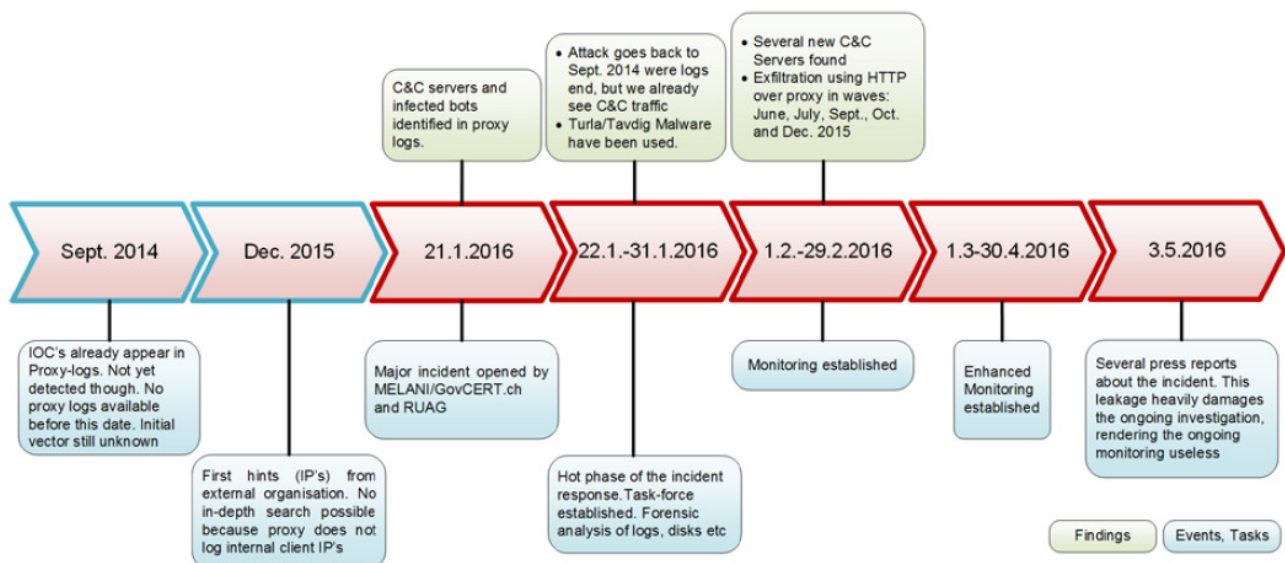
C&C servers and infected bots identified in proxy logs.

• Attack goes back to Sept. 2014 were logs end, but we already see C&C traffic
• Turla/Tavdig Malware have been used.

• Several new C&C Servers found
• Exfiltration using HTTP over proxy in waves: June, July, Sept., Oct. and Dec. 2015

Sept. 2014

Dec. 2015

21.1.2016

22.1.-31.1.2016

1.2.-29.2.2016

1.3-30.4.2016

3.5.2016

IOC's already appear in Proxy-logs. Not yet detected though. No proxy logs available before this date. Initial vector still unknown

First hints (IP's) from external organisation. No in-depth search possible because proxy does not log internal client IP's

Major incident opened by MELANI/GovCERT.ch and RUAG

Hot phase of the incident response.Task-force established. Forensic analysis of logs, disks etc

Monitoring established

Enhanced Monitoring established

Several press reports about the incident. This leakage heavily damages the ongoing investigation, rendering the ongoing monitoring useless

Findings

Events, Tasks